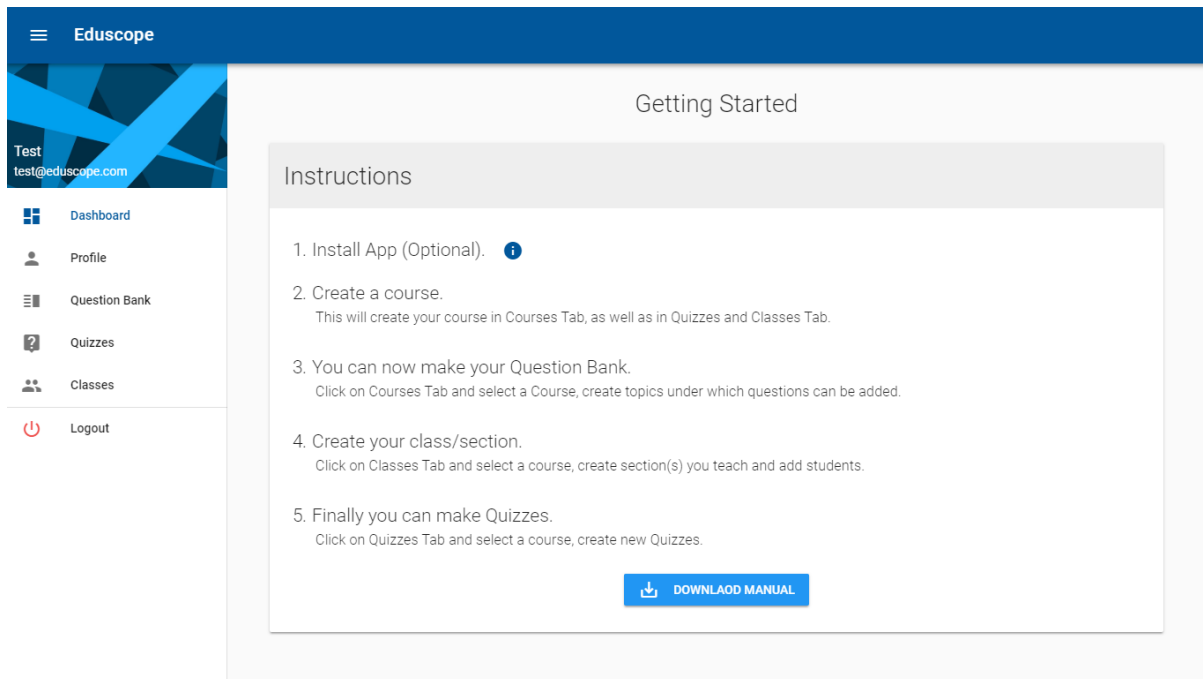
Eduscope

Test
test@eduscope.com

Dashboard
Profile
Question Bank
Quizzes
Classes
Logout

Getting Started

Instructions

1. Install App (Optional).

2. Create a course.
This will create your course in Courses Tab, as well as in Quizzes and Classes Tab.

3. You can now make your Question Bank.
Click on Courses Tab and select a Course, create topics under which questions can be added.

4. Create your class/section.
Click on Classes Tab and select a course, create section(s) you teach and add students.

5. Finally you can make Quizzes.
Click on Quizzes Tab and select a course, create new Quizzes.

DOWNLAOD MANUAL